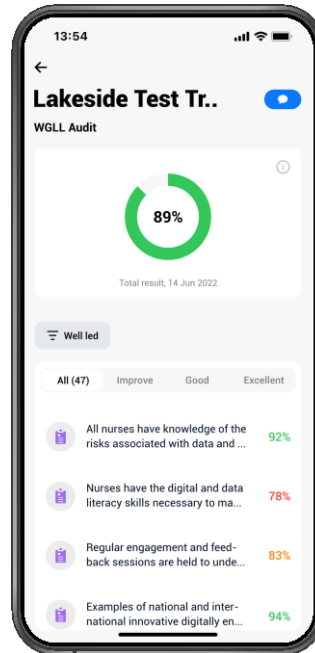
13:54

←

Lakeside Test Tr..

WGLL Audit

89%

Total result, 14 Jun 2022

Well led

All (47)
Improve
Good
Excellent

All nurses have knowledge of the risks associated with data and ...
92%

Nurses have the digital and data literacy skills necessary to ma...
78%

Regular engagement and feedback sessions are held to unde...
83%

Examples of national and international innovative digitally en...
94%